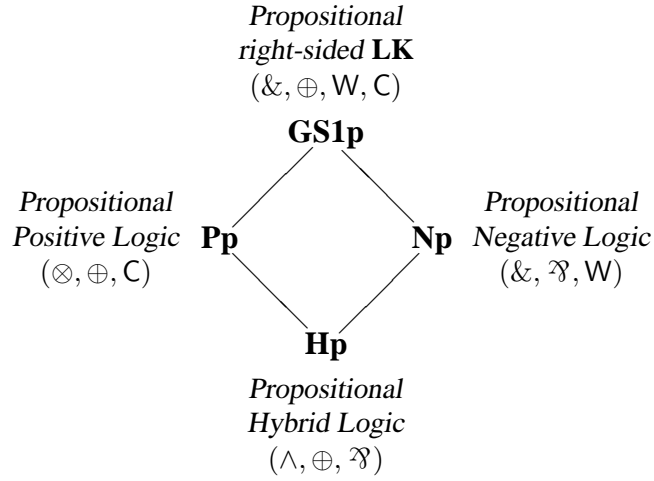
*Propositional right-sided* **LK**
$(\&, \oplus, \mathsf{W}, \mathsf{C})$

**GS1p**

*Propositional Positive Logic*
$(\otimes, \oplus, \mathsf{C})$

**Pp**

**Np**

*Propositional Negative Logic*
$(\&, \parr, \mathsf{W})$

**Hp**

*Propositional Hybrid Logic*
$(\wedge, \oplus, \parr)$